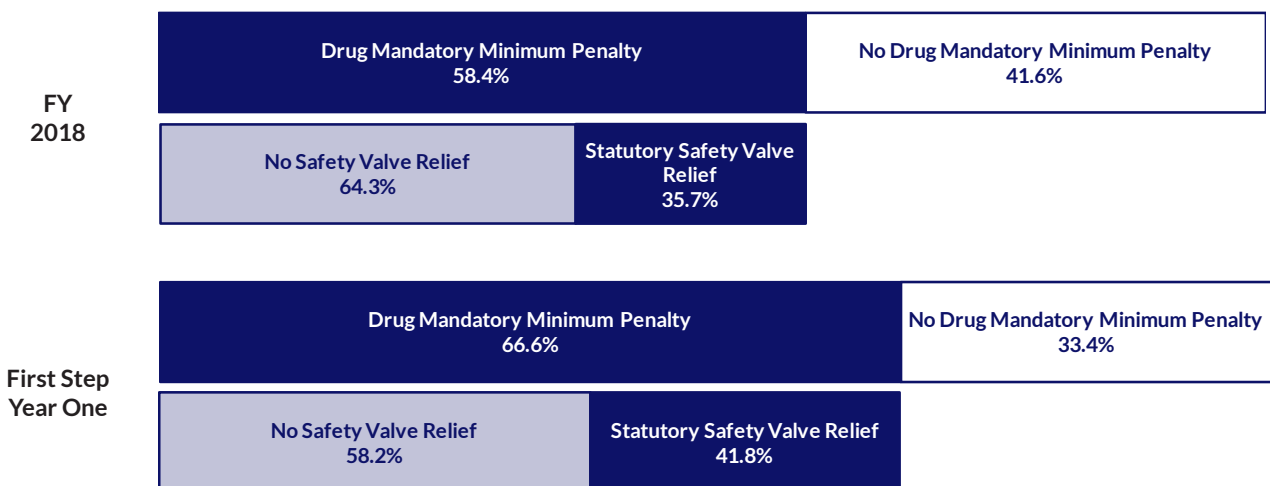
FY 2018

Drug Mandatory Minimum Penalty
58.4%

No Drug Mandatory Minimum Penalty
41.6%

No Safety Valve Relief
64.3%

Statutory Safety Valve Relief
35.7%

First Step Year One

Drug Mandatory Minimum Penalty
66.6%

No Drug Mandatory Minimum Penalty
33.4%

No Safety Valve Relief
58.2%

Statutory Safety Valve Relief
41.8%